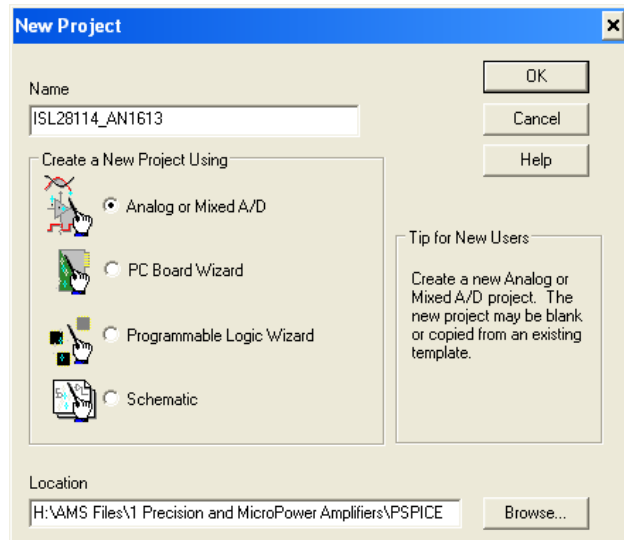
New Project

×

Name

ISL28114_AN1613

OK

Cancel

Help

Create a New Project Using

Analog or Mixed A/D

PC Board Wizard

Programmable Logic Wizard

Schematic

Tip for New Users

Create a new Analog or Mixed A/D project. The new project may be blank or copied from an existing template.

Location

H:\AMS Files\1 Precision and MicroPower Amplifiers\PSPICE

Browse...